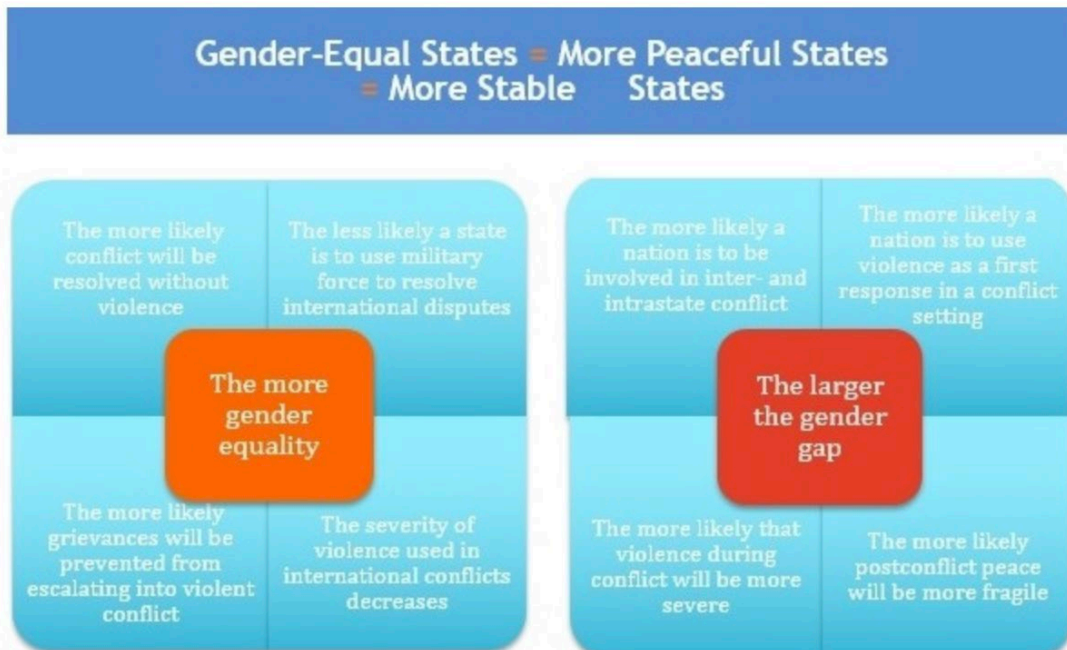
Gender-Equal States = More Peaceful States = More Stable States

The more likely conflict will be resolved without violence

The less likely a state is to use military force to resolve international disputes

The more gender equality

The more likely grievances will be prevented from escalating into violent conflict

The severity of violence used in international conflicts decreases

The more likely a nation is to be involved in inter- and intrastate conflict

The more likely a nation is to use violence as a first response in a conflict setting

The larger the gender gap

The more likely that violence during conflict will be more severe

The more likely postconflict peace will be more fragile